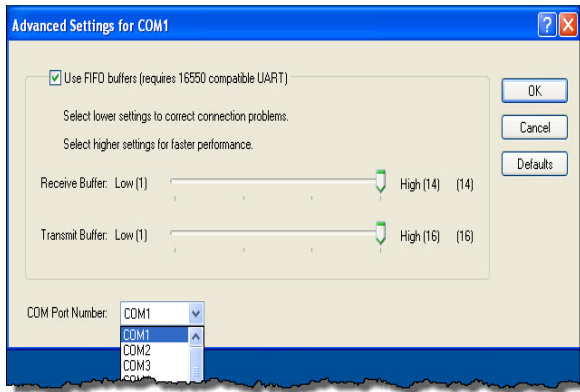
Advanced Settings for COM1

?

X

Use FIFO buffers (requires 16550 compatible UART)

Select lower settings to correct connection problems.

Select higher settings for faster performance.

Receive Buffer: Low (1) High (14) (14)

Transmit Buffer: Low (1) High (16) (16)

OK

Cancel

Defaults

COM Port Number: COM1

COM1
COM2
COM3
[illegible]